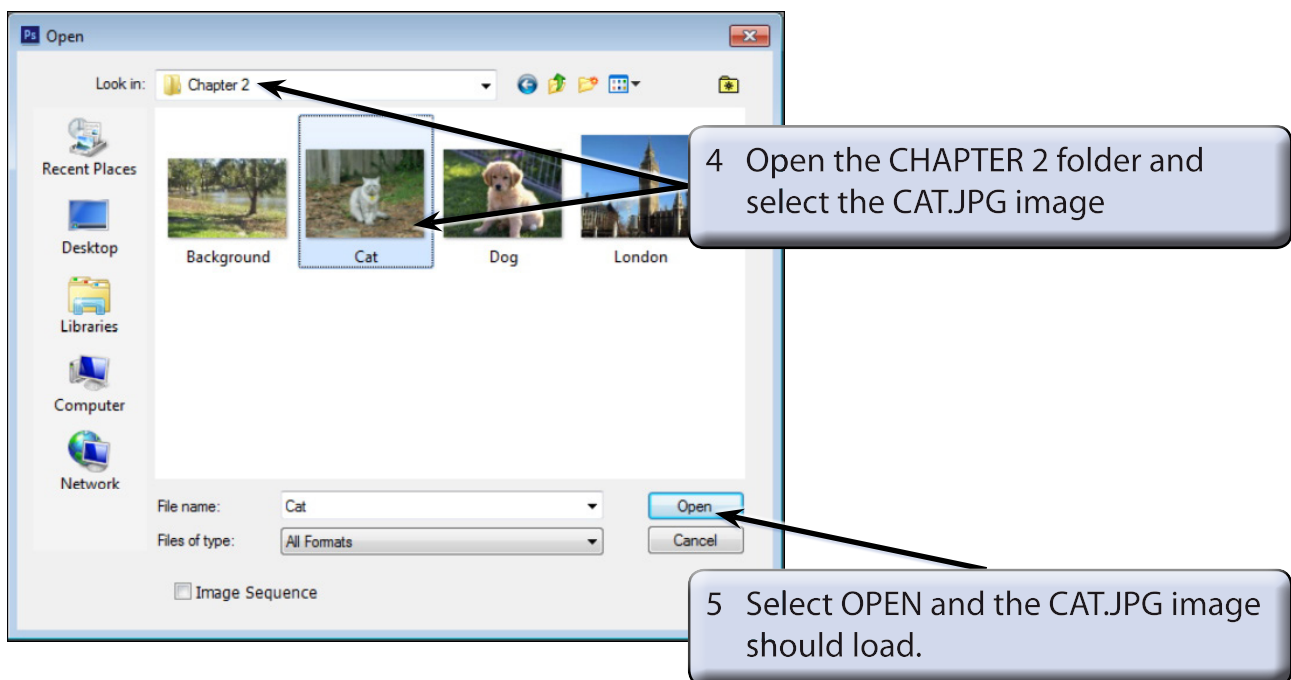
Ps Open

Look in: Chapter 2

Recent Places

Desktop

Libraries

Computer

Network

Background

Cat

Dog

London

4 Open the CHAPTER 2 folder and select the CAT.JPG image

File name: Cat

Files of type: All Formats

Open

Cancel

Image Sequence

5 Select OPEN and the CAT.JPG image should load.